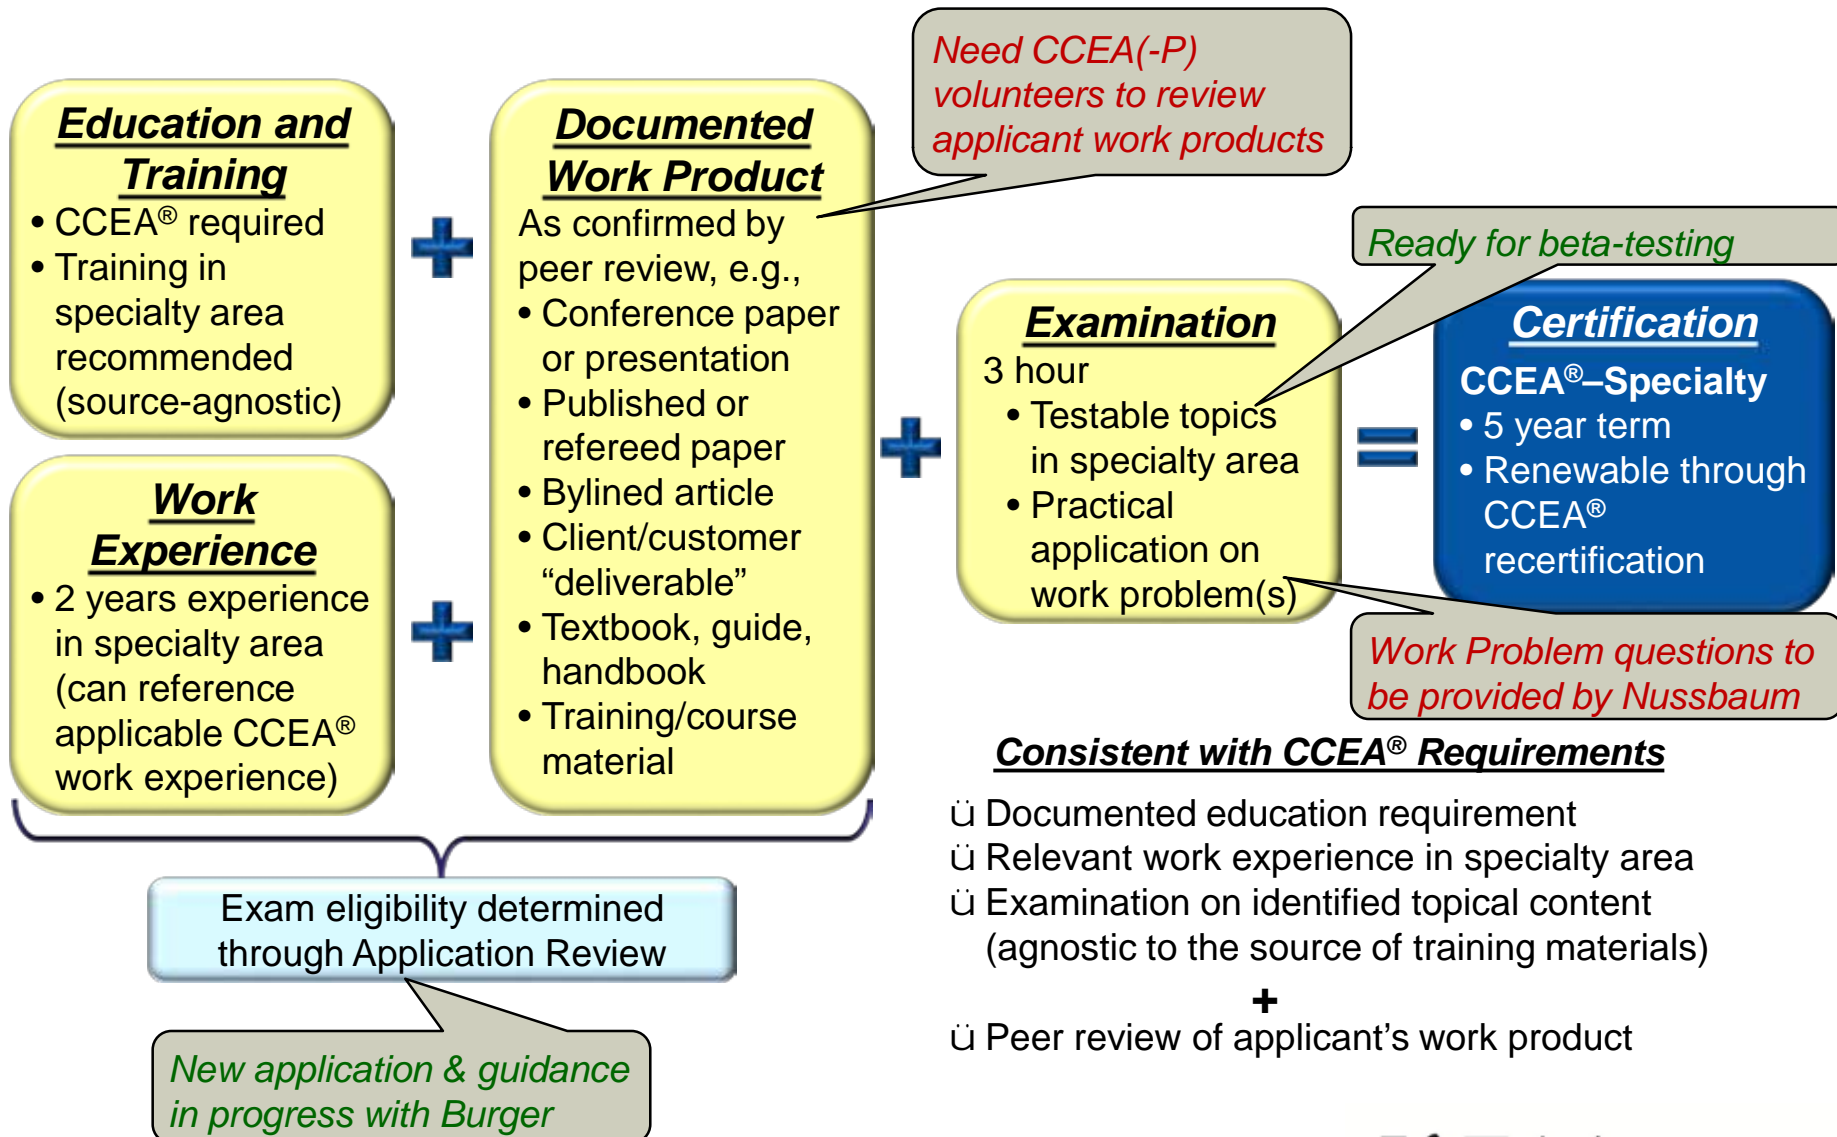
Need CCEA(-P) volunteers to review applicant work products

Education and Training
• CCEA® required
• Training in specialty area recommended (source-agnostic)

+

Documented Work Product
As confirmed by peer review, e.g.,
• Conference paper or presentation
• Published or refereed paper
• Bylined article
• Client/customer "deliverable"
• Textbook, guide, handbook
• Training/course material

Work Experience
• 2 years experience in specialty area (can reference applicable CCEA® work experience)

+

+

Ready for beta-testing

Examination
3 hour
• Testable topics in specialty area
• Practical application on work problem(s)

=

Certification
CCEA®–Specialty
• 5 year term
• Renewable through CCEA® recertification

Work Problem questions to be provided by Nussbaum

Consistent with CCEA® Requirements
ü Documented education requirement
ü Relevant work experience in specialty area
ü Examination on identified topical content (agnostic to the source of training materials)
+
ü Peer review of applicant's work product

Exam eligibility determined through Application Review

New application & guidance in progress with Burger